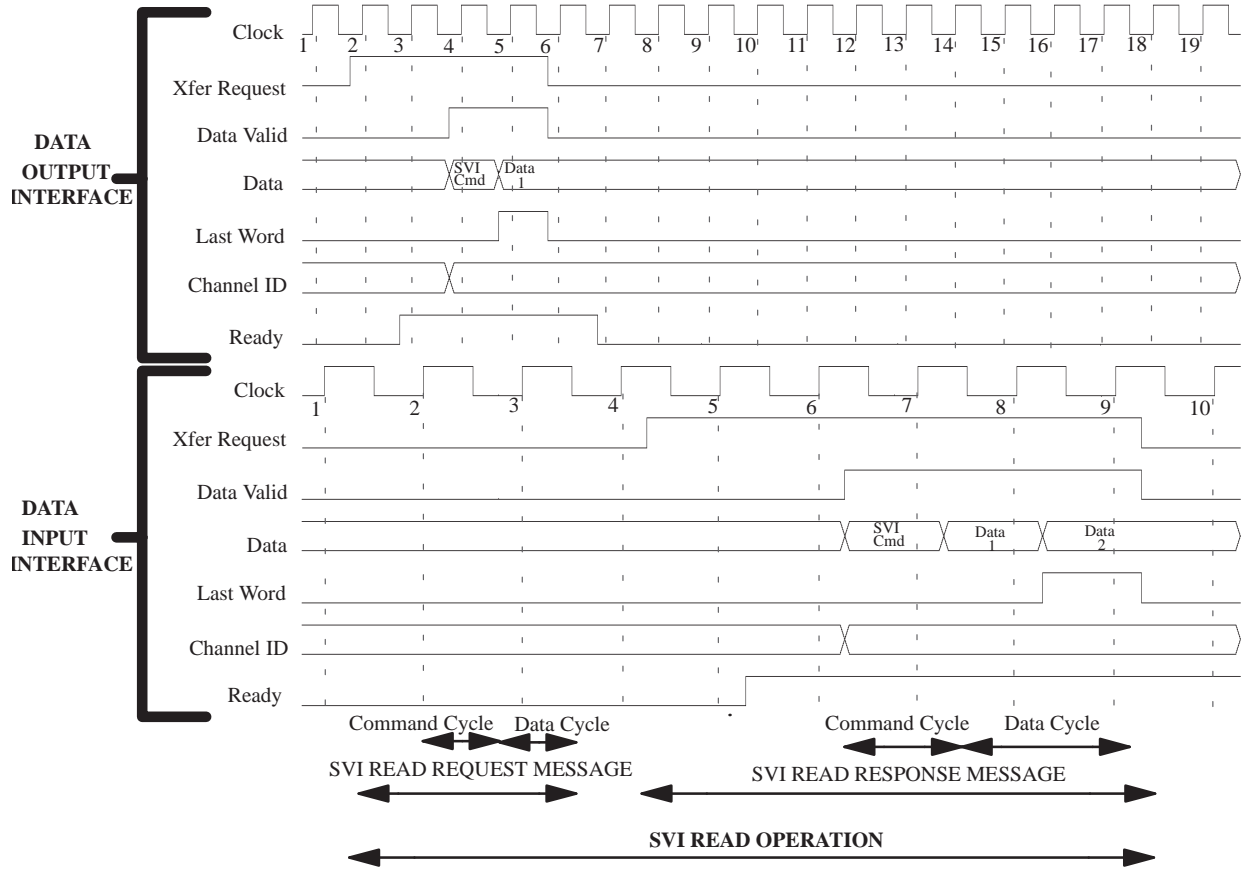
DATA OUTPUT INTERFACE

Clock
1 2 3 4 5 6 7 8 9 10 11 12 13 14 15 16 17 18 19
Xfer Request
Data Valid
Data
SVI Cmd
Data 1
Last Word
Channel ID
Ready

DATA INPUT INTERFACE

Clock
1 2 3 4 5 6 7 8 9 10
Xfer Request
Data Valid
Data
SVI Cmd
Data 1
Data 2
Last Word
Channel ID
Ready

Command Cycle
Data Cycle
SVI READ REQUEST MESSAGE

Command Cycle
Data Cycle
SVI READ RESPONSE MESSAGE

SVI READ OPERATION